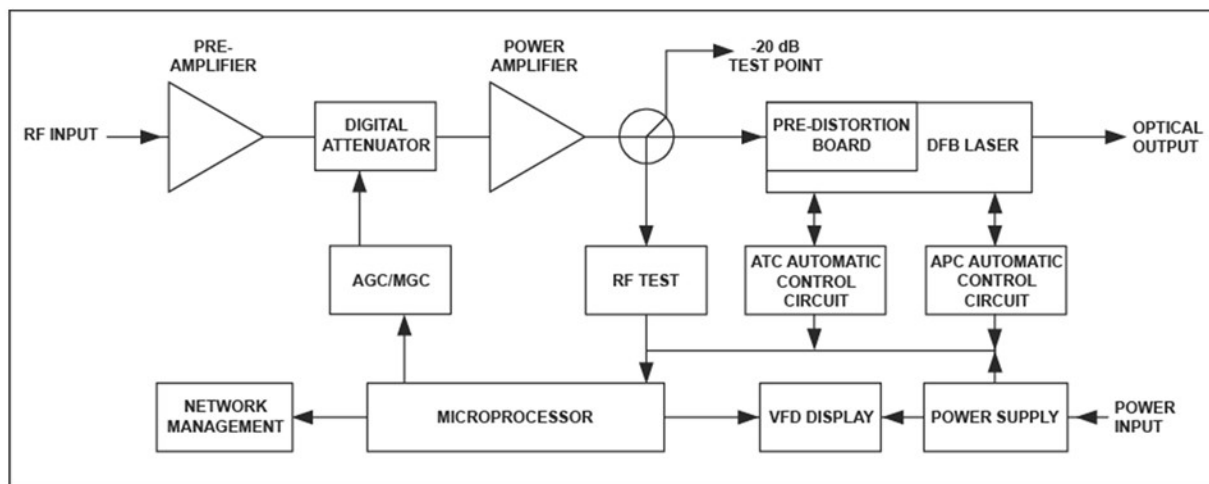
PRE-AMPLIFIER

RF INPUT

DIGITAL ATTENUATOR

POWER AMPLIFIER

-20 dB TEST POINT

PRE-DISTORTION BOARD

DFB LASER

OPTICAL OUTPUT

AGC/MGC

RF TEST

ATC AUTOMATIC CONTROL CIRCUIT

APC AUTOMATIC CONTROL CIRCUIT

NETWORK MANAGEMENT

MICROPROCESSOR

VFD DISPLAY

POWER SUPPLY

POWER INPUT